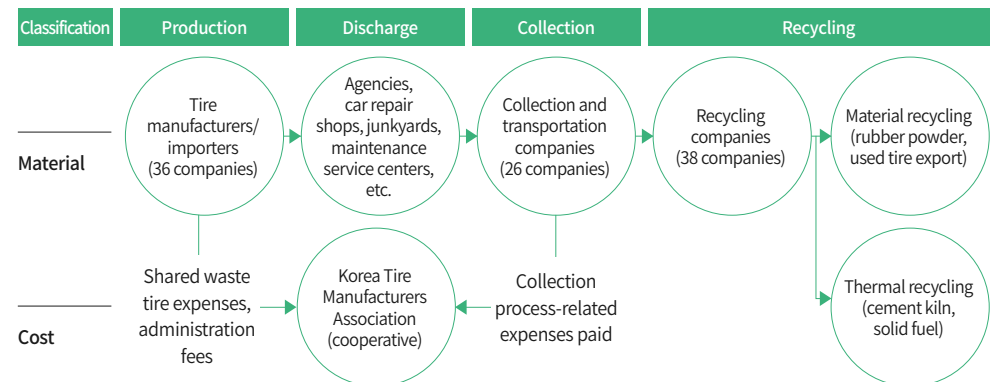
Classification

Production

Discharge

Collection

Recycling

Material

Tire manufacturers/ importers (36 companies)

Agencies, car repair shops, junkyards, maintenance service centers, etc.

Collection and transportation companies (26 companies)

Recycling companies (38 companies)

Material recycling (rubber powder, used tire export)

Thermal recycling (cement kiln, solid fuel)

Cost

Shared waste tire expenses, administration fees

Korea Tire Manufacturers Association (cooperative)

Collection process-related expenses paid